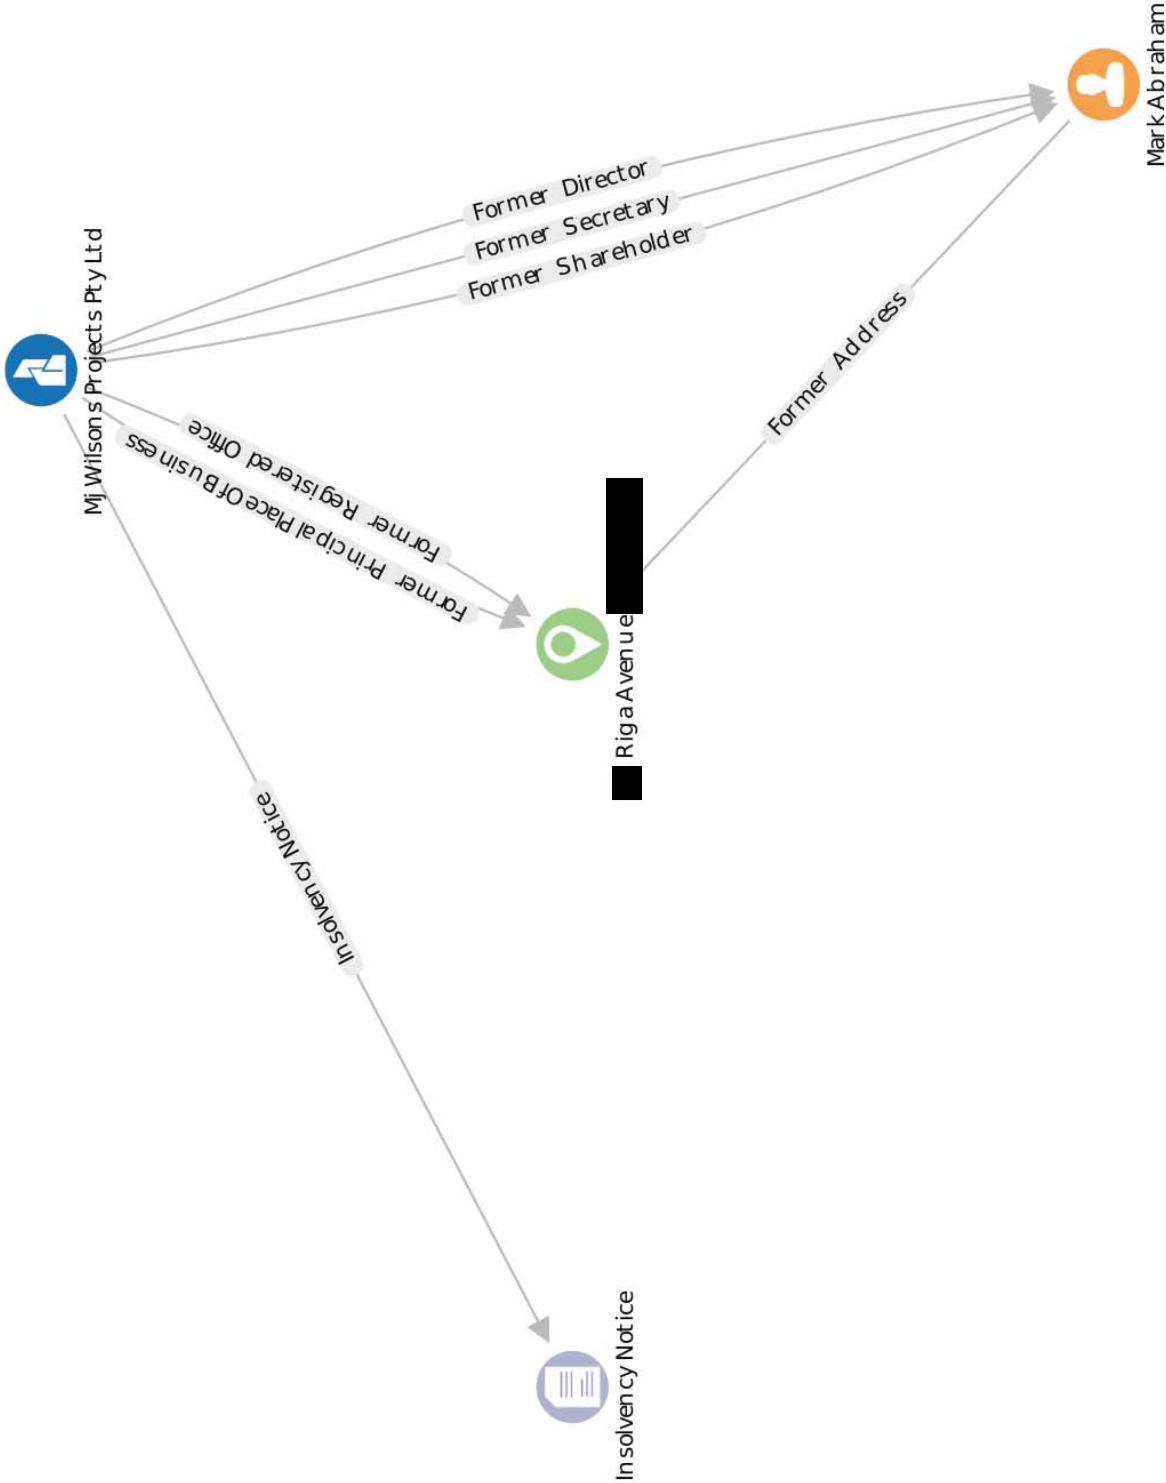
Mark Abraham

Former Director
Former Secretary
Former Shareholder

Mj Wilsons Projects Pty Ltd

Former Address

Former Registered Office
Former Principal Place Of Business

Riga Avenue

Insolvency Notice

Insolvency Notice